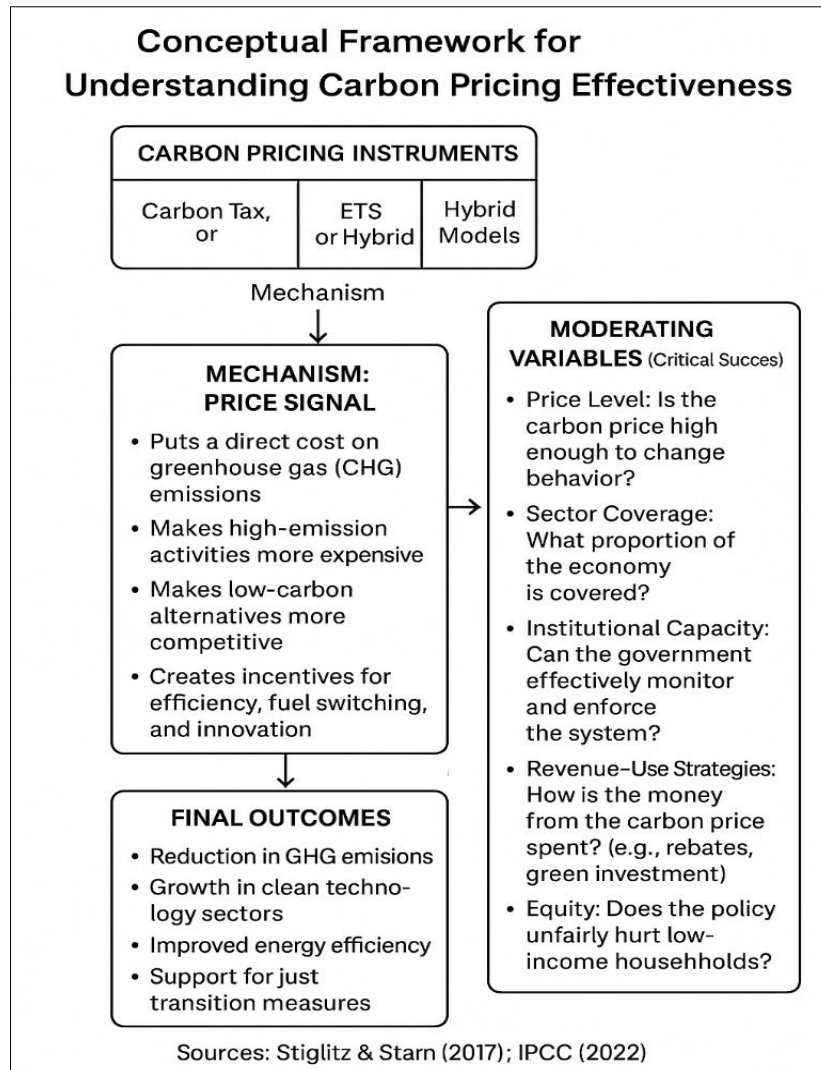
Conceptual Framework for Understanding Carbon Pricing Effectiveness

CARBON PRICING INSTRUMENTS

| Carbon Tax, or | ETS or Hybrid | Hybrid Models |
|---|---|---|

Mechanism

MECHANISM: PRICE SIGNAL

• Puts a direct cost on greenhouse gas (CHG) emissions
• Makes high-emission activities more expensive
• Makes low-carbon alternatives more competitive
• Creates incentives for efficiency, fuel switching, and innovation

FINAL OUTCOMES

• Reduction in GHG emisions
• Growth in clean technology sectors
• Improved energy efficiency
• Support for just transition measures

MODERATING VARIABLES (Critical Succes)

• Price Level: Is the carbon price high enough to change behavior?
• Sector Coverage: What proportion of the economy is covered?
• Institutional Capacity: Can the government effectively monitor and enforce the system?
• Revenue-Use Strategies: How is the money from the carbon price spent? (e.g., rebates, green investment)
• Equity: Does the policy unfairly hurt low-income househholds?

Sources: Stiglitz & Starn (2017); IPCC (2022)